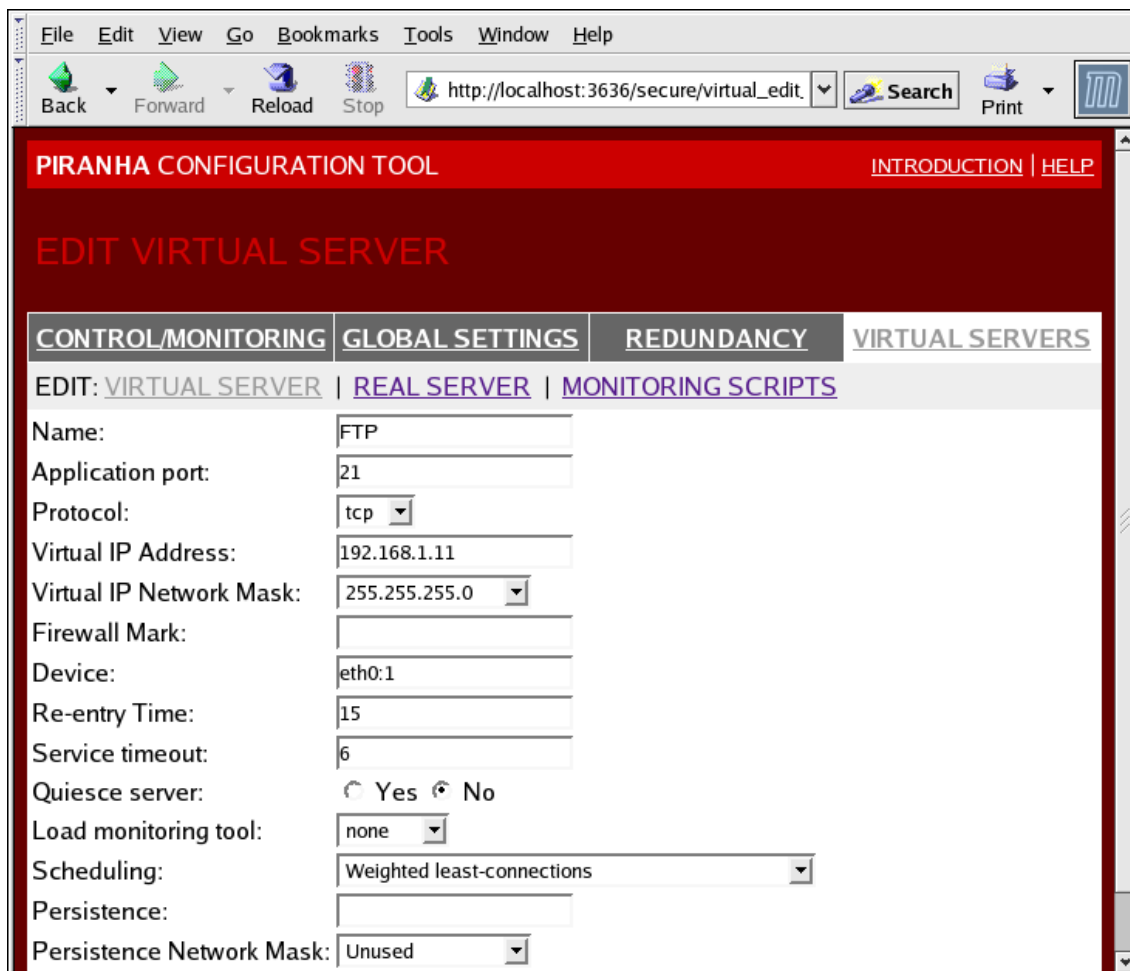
File Edit View Go Bookmarks Tools Window Help

Back Forward Reload Stop http://localhost:3636/secure/virtual_edit. Search Print

PIRANHA CONFIGURATION TOOL INTRODUCTION | HELP

EDIT VIRTUAL SERVER

CONTROL/MONITORING GLOBAL SETTINGS REDUNDANCY VIRTUAL SERVERS

EDIT: VIRTUAL SERVER | REAL SERVER | MONITORING SCRIPTS

| | |
|---|---|
| Name: | FTP |
| Application port: | 21 |
| Protocol: | tcp |
| Virtual IP Address: | 192.168.1.11 |
| Virtual IP Network Mask: | 255.255.255.0 |
| Firewall Mark: | |
| Device: | eth0:1 |
| Re-entry Time: | 15 |
| Service timeout: | 6 |
| Quiesce server: | Yes No |
| Load monitoring tool: | none |
| Scheduling: | Weighted least-connections |
| Persistence: | |
| Persistence Network Mask: | Unused |